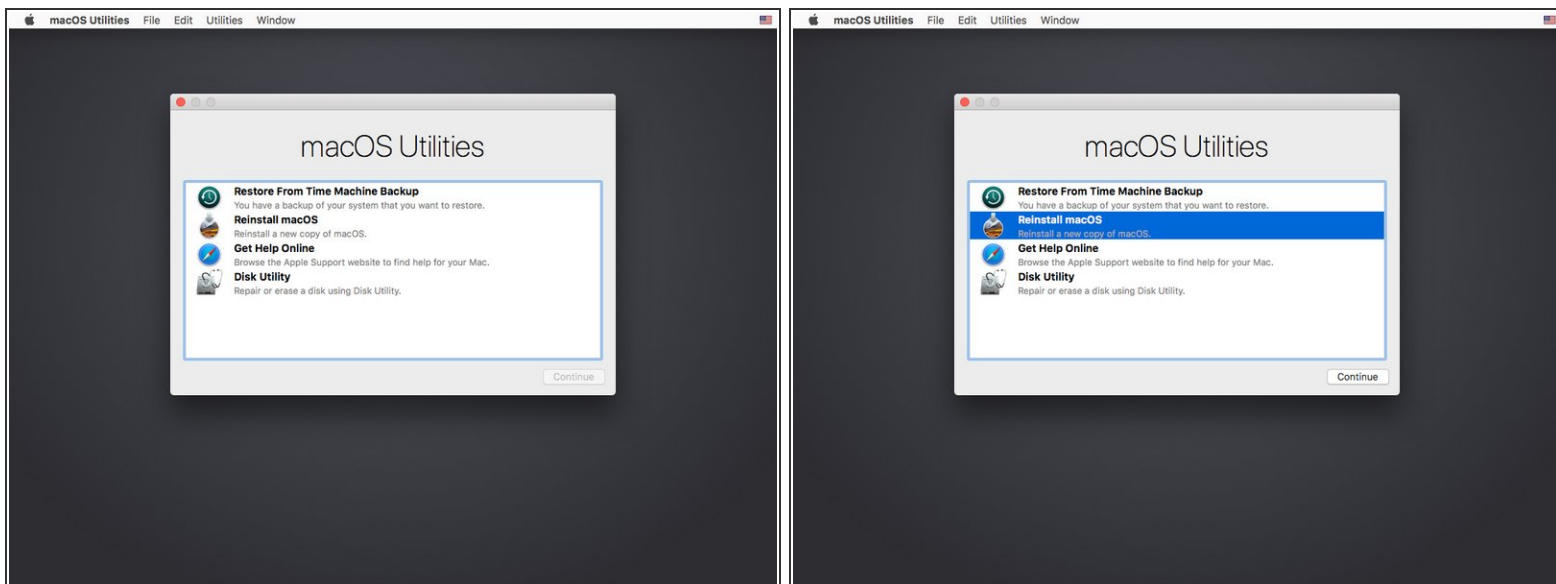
macOS Utilities File Edit Utilities Window

macOS Utilities

Restore From Time Machine Backup
You have a backup of your system that you want to restore.

Reinstall macOS
Reinstall a new copy of macOS.

Get Help Online
Browse the Apple Support website to find help for your Mac.

Disk Utility
Repair or erase a disk using Disk Utility.

Continue

macOS Utilities File Edit Utilities Window

macOS Utilities

Restore From Time Machine Backup
You have a backup of your system that you want to restore.

Reinstall macOS
Reinstall a new copy of macOS.

Get Help Online
Browse the Apple Support website to find help for your Mac.

Disk Utility
Repair or erase a disk using Disk Utility.

Continue